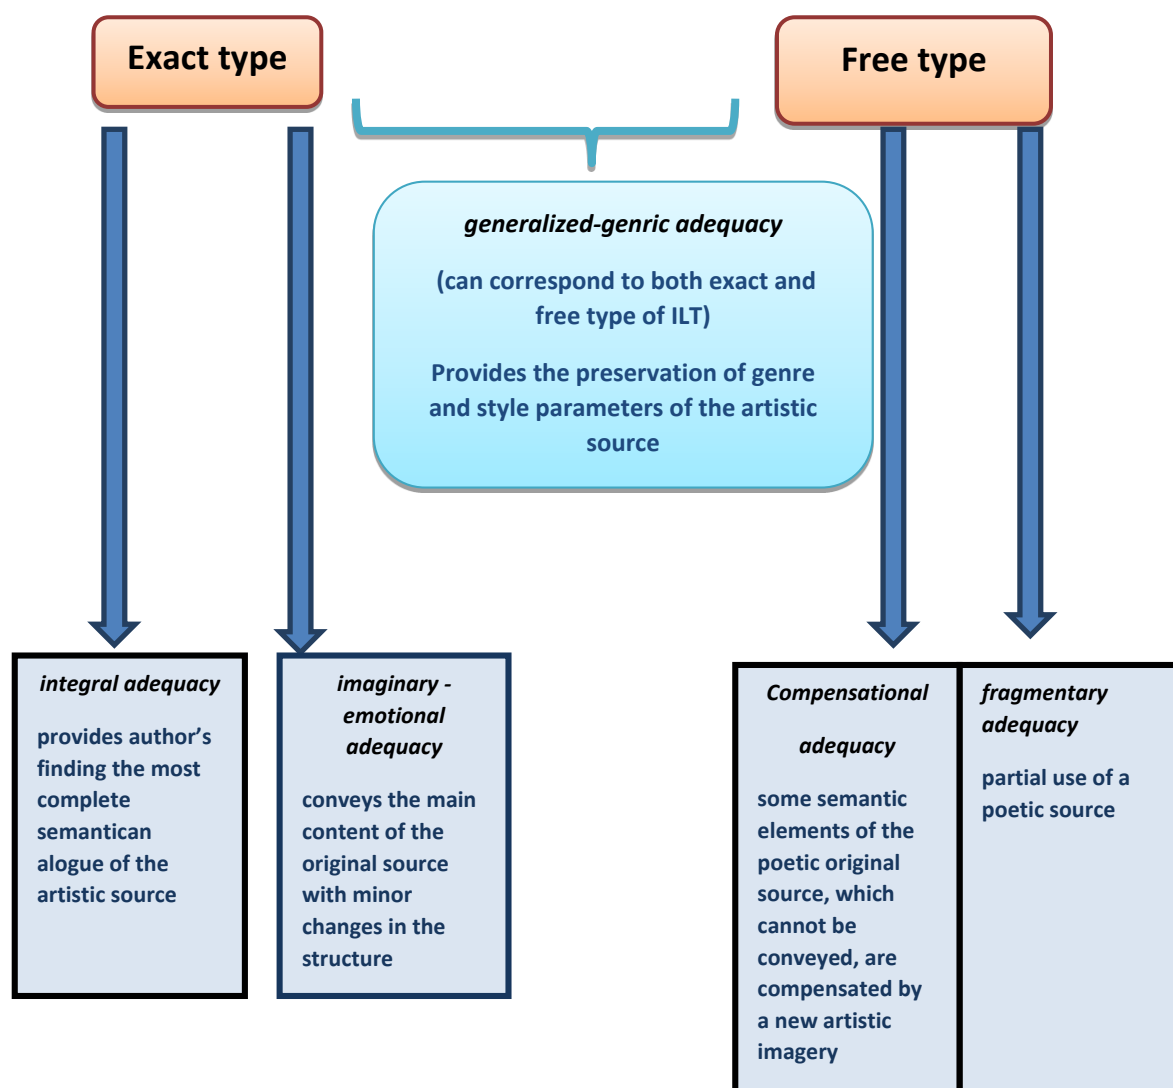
Exact type

Free type

generalized-genric adequacy

(can correspond to both exact and free type of ILT)

Provides the preservation of genre and style parameters of the artistic source

integral adequacy

provides author's finding the most complete semantican alogue of the artistic source

imaginary - emotional adequacy

conveys the main content of the original source with minor changes in the structure

Compensational

adequacy

some semantic elements of the poetic original source, which cannot be conveyed, are compensated by a new artistic imagery

fragmentary adequacy

partial use of a poetic source